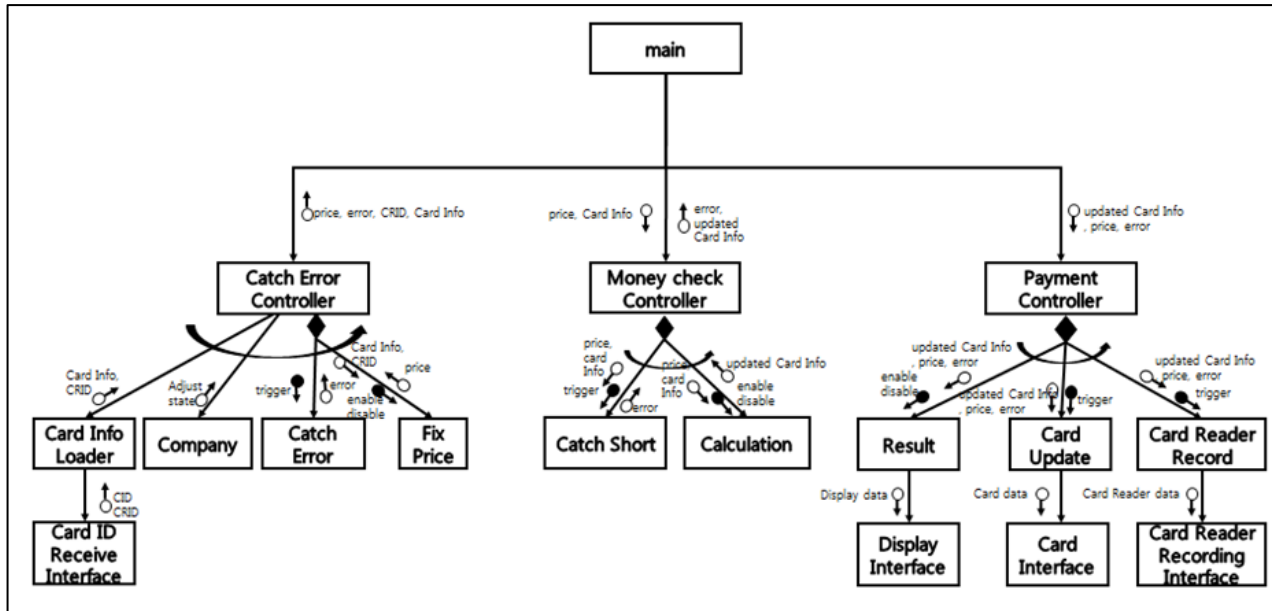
main

price, error, CRID, Card Info

price, Card Info

error, updated Card Info

updated Card Info, price, error

Catch Error Controller

Money check Controller

Payment Controller

Card Info, CRID

Adjust state

trigger

error

Card Info, CRID

price

enable disable

Card Info Loader

Company

Catch Error

Fix Price

CID CRID

Card ID Receive Interface

price, card Info

trigger

error

price card Info

updated Card Info

enable disable

Catch Short

Calculation

updated Card Info, price, error

enable disable

updated Card Info, price, error

trigger

updated Card Info price, error

trigger

Result

Card Update

Card Reader Record

Display data

Card data

Card Reader data

Display Interface

Card Interface

Card Reader Recording Interface